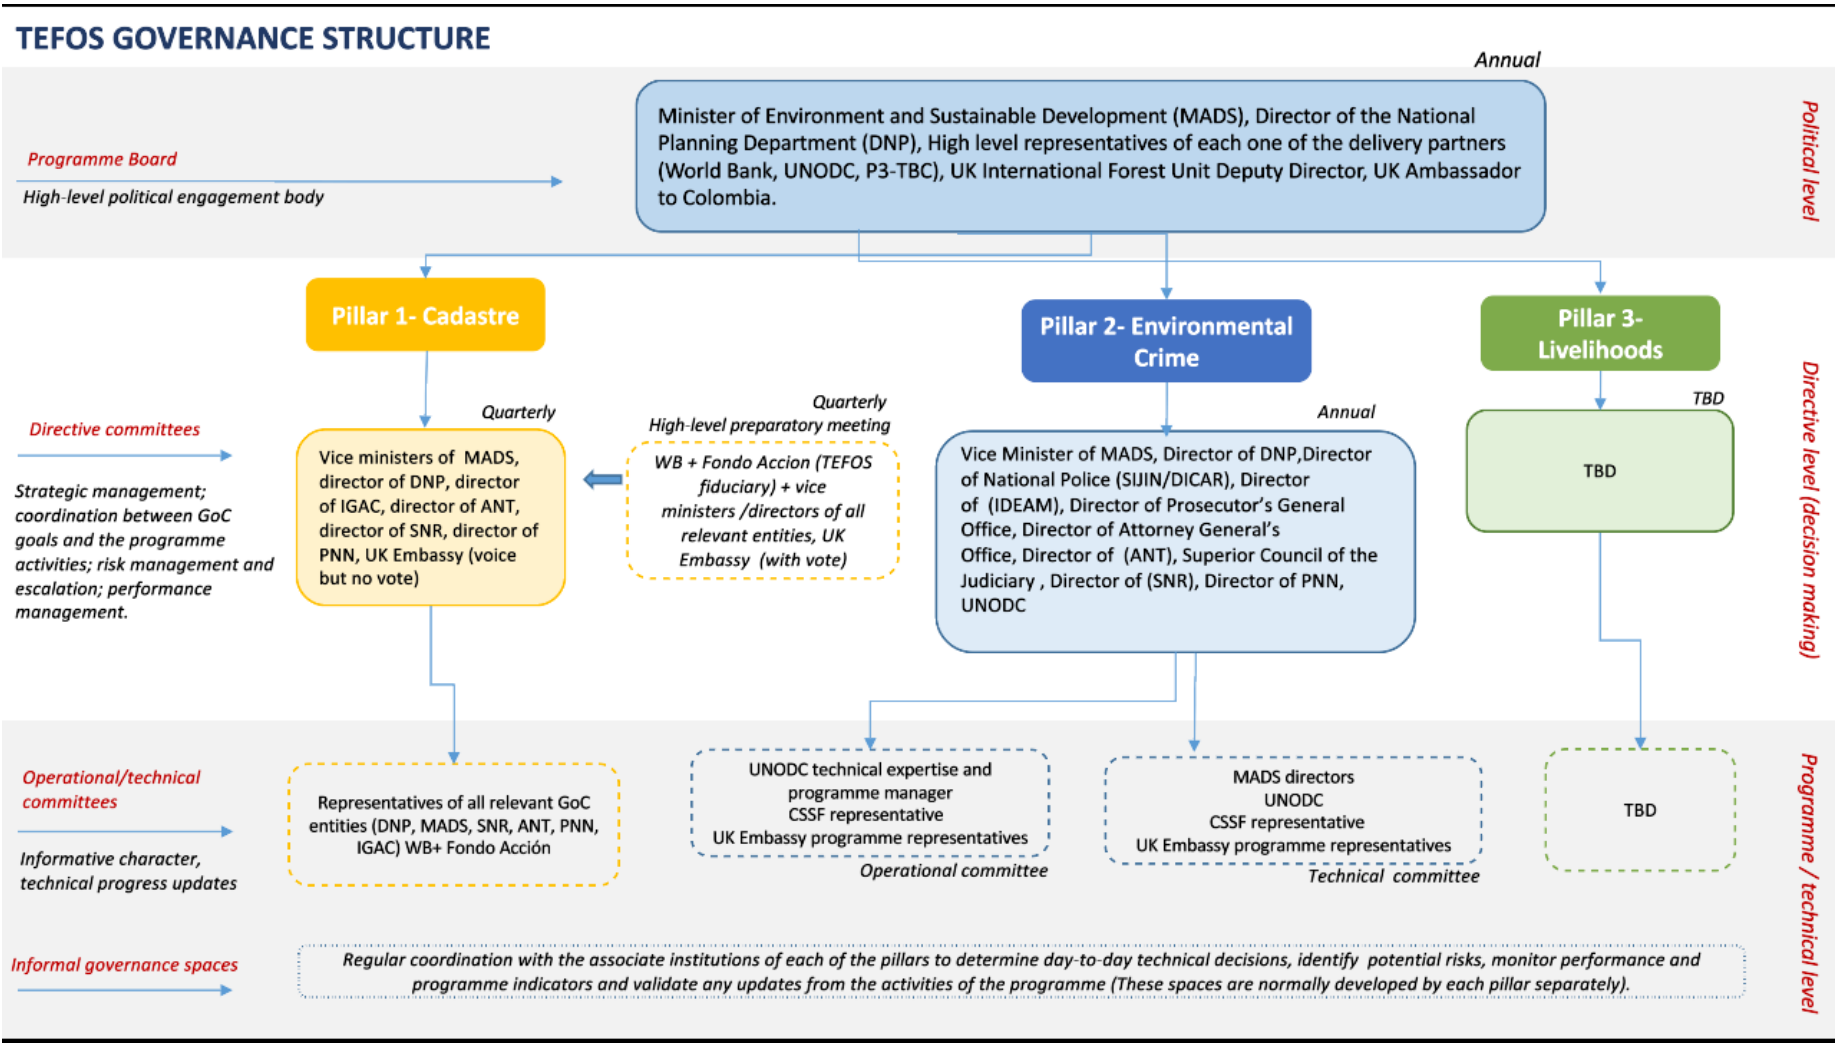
TEFOS GOVERNANCE STRUCTURE

Annual

Programme Board

High-level political engagement body

Minister of Environment and Sustainable Development (MADS), Director of the National Planning Department (DNP), High level representatives of each one of the delivery partners (World Bank, UNODC, P3-TBC), UK International Forest Unit Deputy Director, UK Ambassador to Colombia.

Political level

Pillar 1- Cadastre

Pillar 2- Environmental Crime

Pillar 3- Livelihoods

Directive committees

Strategic management; coordination between GoC goals and the programme activities; risk management and escalation; performance management.

Quarterly

Vice ministers of MADS, director of DNP, director of IGAC, director of ANT, director of SNR, director of PNN, UK Embassy (voice but no vote)

Quarterly
High-level preparatory meeting

WB + Fondo Accion (TEFOS fiduciary) + vice ministers /directors of all relevant entities, UK Embassy (with vote)

Annual

Vice Minister of MADS, Director of DNP,Director of National Police (SIJIN/DICAR), Director of (IDEAM), Director of Prosecutor's General Office, Director of Attorney General's Office, Director of (ANT), Superior Council of the Judiciary , Director of (SNR), Director of PNN, UNODC

TBD

TBD

Directive level (decision making)

Operational/technical committees

Informative character, technical progress updates

Representatives of all relevant GoC entities (DNP, MADS, SNR, ANT, PNN, IGAC) WB+ Fondo Acción

UNODC technical expertise and programme manager
CSSF representative
UK Embassy programme representatives

Operational committee

MADS directors
UNODC
CSSF representative
UK Embassy programme representatives

Technical committee

TBD

Informal governance spaces

Regular coordination with the associate institutions of each of the pillars to determine day-to-day technical decisions, identify potential risks, monitor performance and programme indicators and validate any updates from the activities of the programme (These spaces are normally developed by each pillar separately).

Programme / technical level